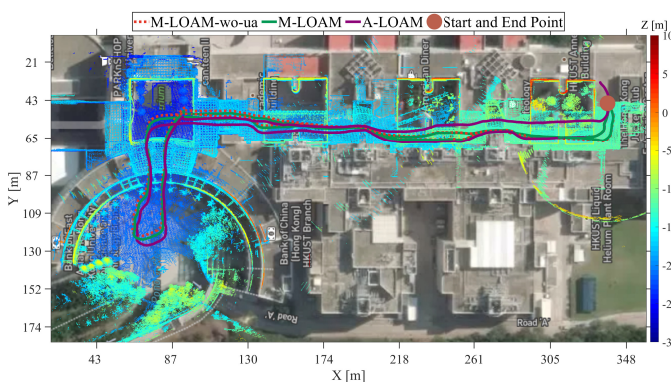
M-LOAM-wo-ua M-LOAM A-LOAM Start and End Point

Z [m]
10
0
-5
-1
-1
-2
-2
-3

21
43
65
87
109
130
152
174
Y [m]

43
87
130
174
218
261
305
348
X [m]

PARKnSHOP
Canteen II
Bank of China (Hong Kong) HKUST Branch
Road A
Road A
HKUST Liquid Helium Plant Room
Kong Club